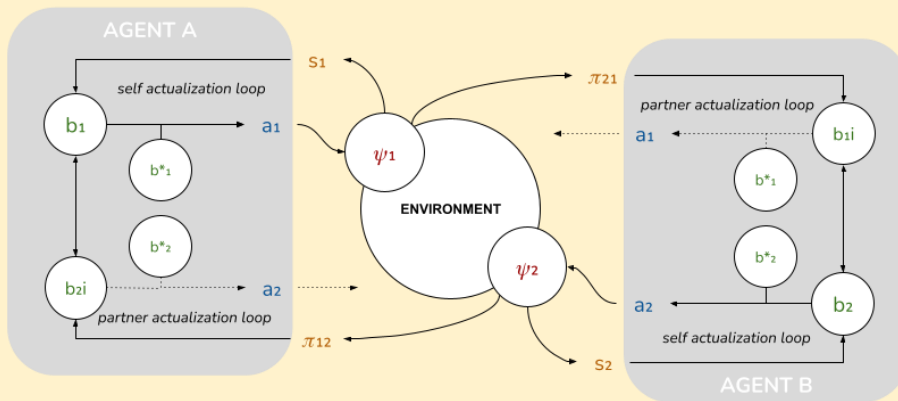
AGENT A

self actualization loop

$b_1$

$a_1$

$b^*_1$

$b^*_2$

$b_{2}i$

$a_2$

partner actualization loop

$s_1$

$\pi_{21}$

$\psi_1$

ENVIRONMENT

$\psi_2$

$\pi_{12}$

$s_2$

partner actualization loop

$a_1$

$b_{1}i$

$b^*_1$

$b^*_2$

$a_2$

$b_2$

self actualization loop

AGENT B